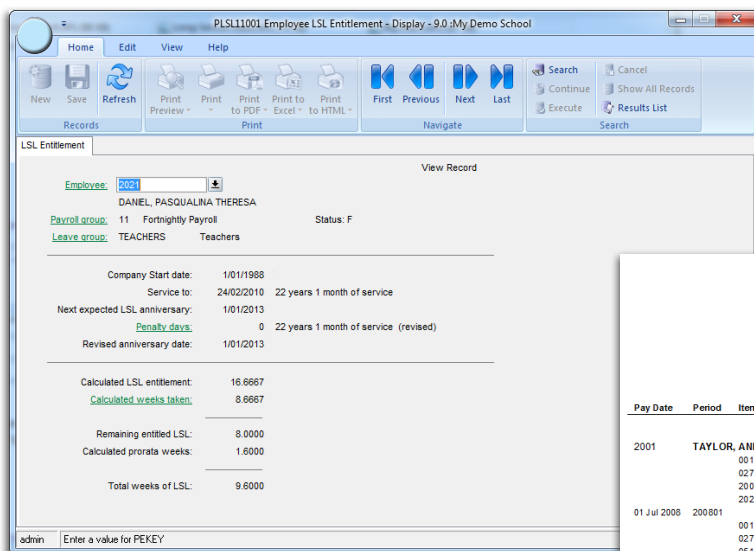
PLSL11001 Employee LSL Entitlement - Display - 9.0 :My Demo School

Home Edit View Help

New Save Refresh
Records

Print Preview Print Print to PDF Print to Excel Print to HTML
Print

First Previous Next Last
Navigate

Search Continue Execute Cancel Show All Records Results List
Search

LSL Entitlement

View Record

Employee: 2021
DANIEL, PASQUALINA THERESA
Payroll group: 11 Fortnightly Payroll Status: F
Leave group: TEACHERS Teachers

Company Start date: 1/01/1988
Service to: 24/02/2010 22 years 1 month of service
Next expected LSL anniversary: 1/01/2013
Penalty days: 0 22 years 1 month of service (revised)
Revised anniversary date: 1/01/2013

Calculated LSL entitlement: 16.6667
Calculated weeks taken: 8.6667

Remaining entitled LSL: 8.0000
Calculated prorata weeks: 1.6000

Total weeks of LSL: 9.6000

| Pay Date | Period | Iten |
|---|---|---|
| 2001 | TAYLOR, AN | |
| | | 001 |
| | | 027 |
| | | 200 |
| | | 202 |
| 01 Jul 2008 | 200801 | |
| | | 001 |
| | | 027 |

admin Enter a value for PEKEY